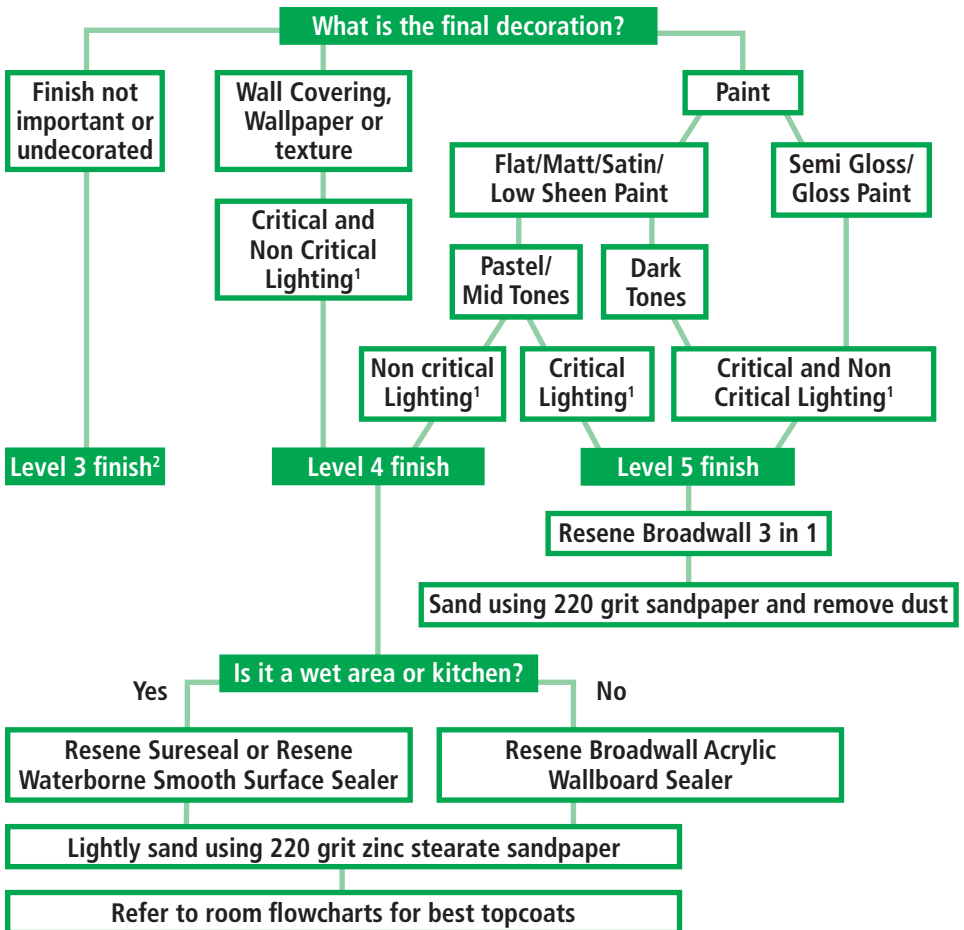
What is the final decoration?

Finish not important or undecorated

Wall Covering, Wallpaper or texture

Paint

Flat/Matt/Satin/ Low Sheen Paint

Semi Gloss/ Gloss Paint

Critical and Non Critical Lighting$^1$

Pastel/ Mid Tones

Dark Tones

Non critical Lighting$^1$

Critical Lighting$^1$

Critical and Non Critical Lighting$^1$

Level 3 finish$^2$

Level 4 finish

Level 5 finish

Resene Broadwall 3 in 1

Sand using 220 grit sandpaper and remove dust

Is it a wet area or kitchen?

Yes

No

Resene Sureseal or Resene Waterborne Smooth Surface Sealer

Resene Broadwall Acrylic Wallboard Sealer

Lightly sand using 220 grit zinc stearate sandpaper

Refer to room flowcharts for best topcoats